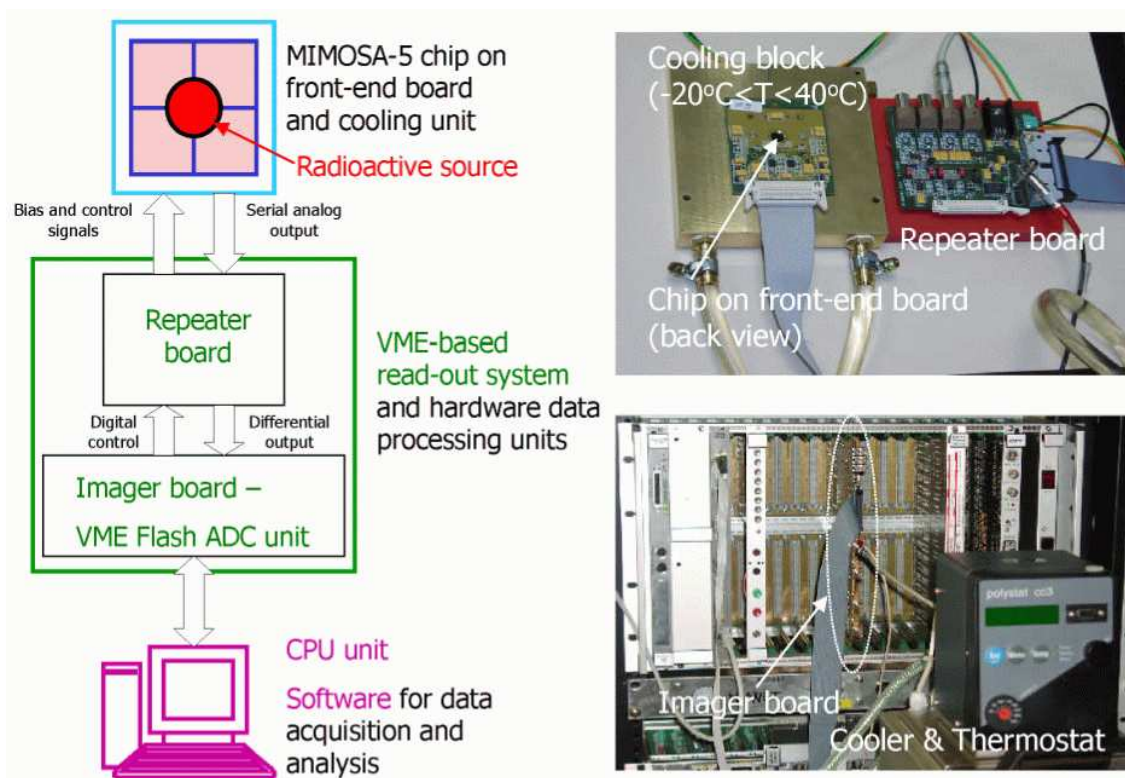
MIMOSA-5 chip on front-end board and cooling unit

Radioactive source

Bias and control signals

Serial analog output

Repeater board

VME-based read-out system and hardware data processing units

Digital control

Differential output

Imager board – VME Flash ADC unit

CPU unit

Software for data acquisition and analysis

Cooling block ($-20^oC<T<40^oC$)

Repeater board

Chip on front-end board (back view)

polystat cc3

Imager board

Cooler & Thermostat